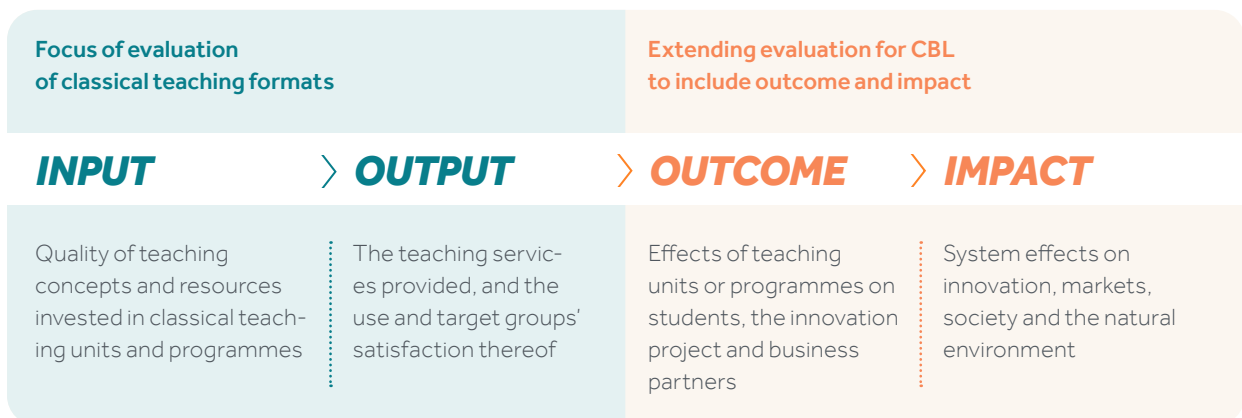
Focus of evaluation of classical teaching formats

Extending evaluation for CBL to include outcome and impact

INPUT

OUTPUT

OUTCOME

IMPACT

Quality of teaching concepts and resources invested in classical teaching units and programmes

The teaching services provided, and the use and target groups' satisfaction thereof

Effects of teaching units or programmes on students, the innovation project and business partners

System effects on innovation, markets, society and the natural environment